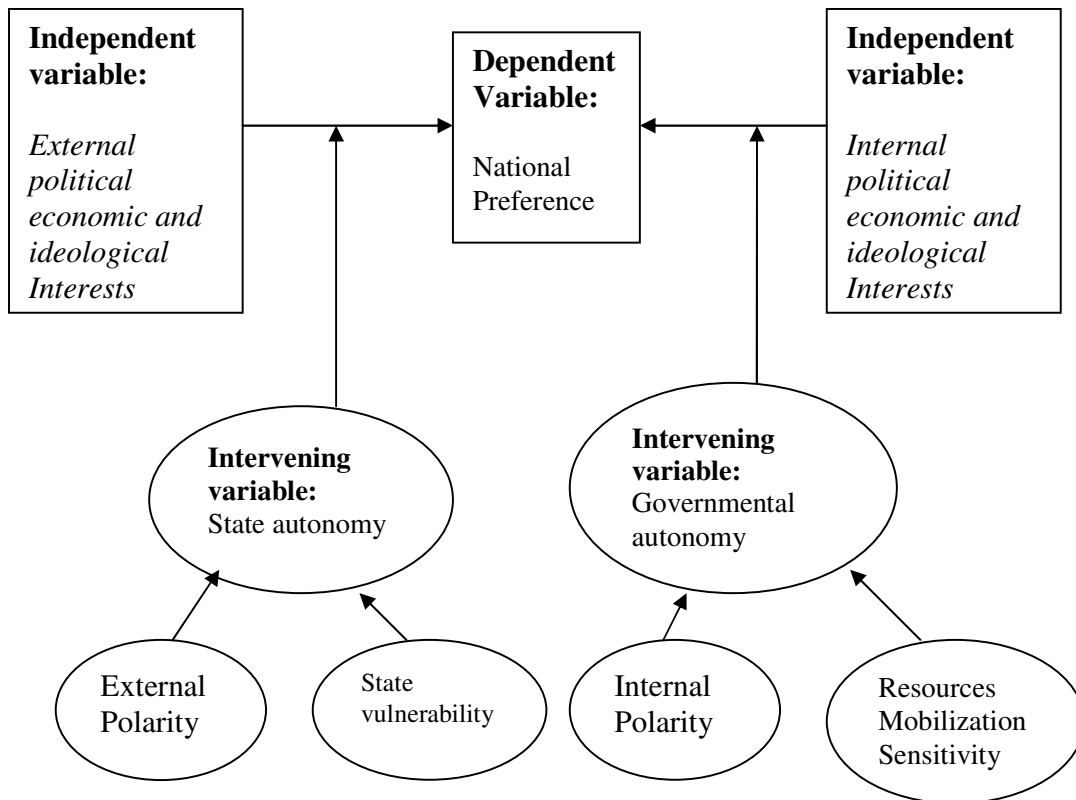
**Independent variable:**

*External political economic and ideological Interests*

**Dependent Variable:**

National Preference

**Independent variable:**

*Internal political economic and ideological Interests*

**Intervening variable:** State autonomy

**Intervening variable:** Governmental autonomy

External Polarity

State vulnerability

Internal Polarity

Resources Mobilization Sensitivity